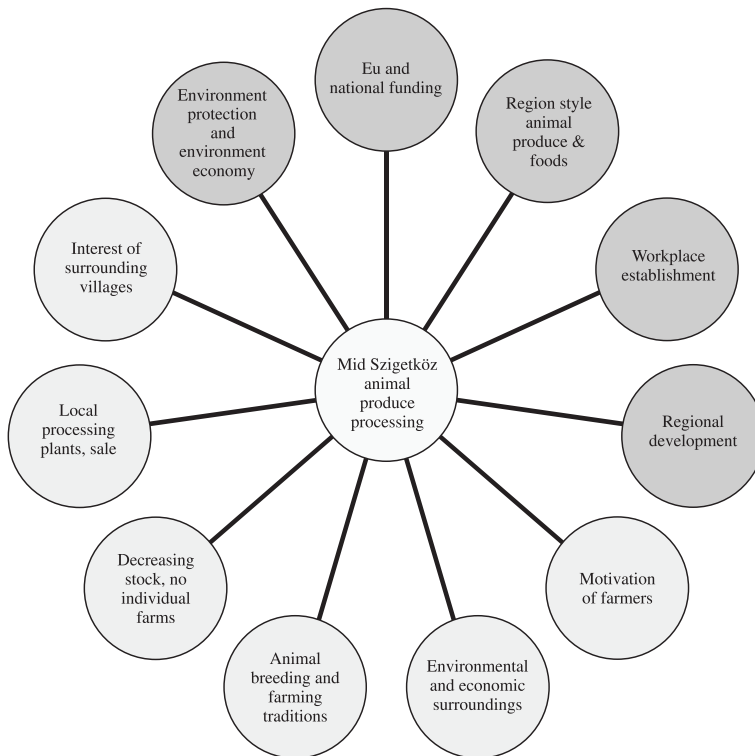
Eu and national funding

Region style animal produce & foods

Environment protection and environment economy

Interest of surrounding villages

Workplace establishment

Mid Szigetköz animal produce processing

Local processing plants, sale

Regional development

Decreasing stock, no individual farms

Motivation of farmers

Animal breeding and farming traditions

Environmental and economic surroundings